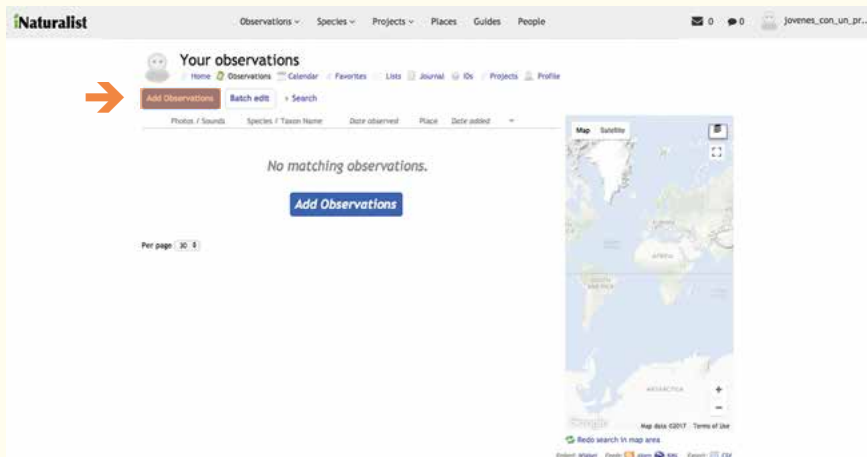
iNaturalist

Observations Species Projects Places Guides People

0 0 jovenes_con_un_pr...

Your observations

Home Observations Calendar Favorites Lists Journal IDs Projects Profile

Add Observations Batch edit Search

Photos / Sounds Species / Taxon Name Date observed Place Date added

No matching observations.

Add Observations

Per page 30

Map Satellite

AFRICA

SOUTH AMERICA

ANTARCTICA

Google Map data ©2017 Terms of Use

Redo search in map area

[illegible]